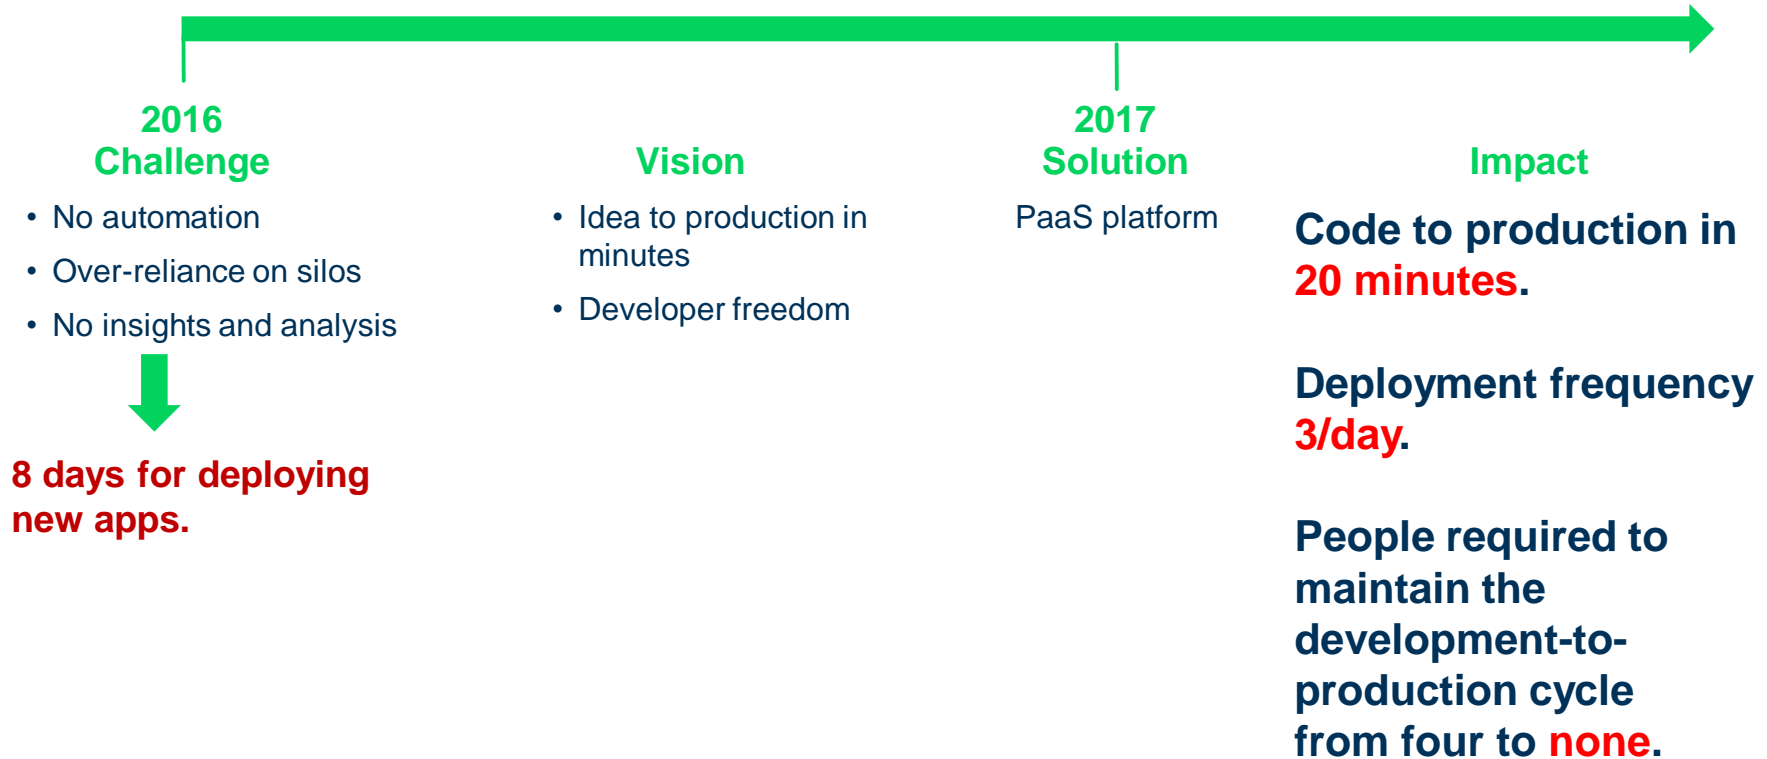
2016
Challenge

• No automation
• Over-reliance on silos
• No insights and analysis

8 days for deploying new apps.

Vision

• Idea to production in minutes
• Developer freedom

2017
Solution

PaaS platform

Impact

Code to production in 20 minutes.

Deployment frequency 3/day.

People required to maintain the development-to-production cycle from four to none.